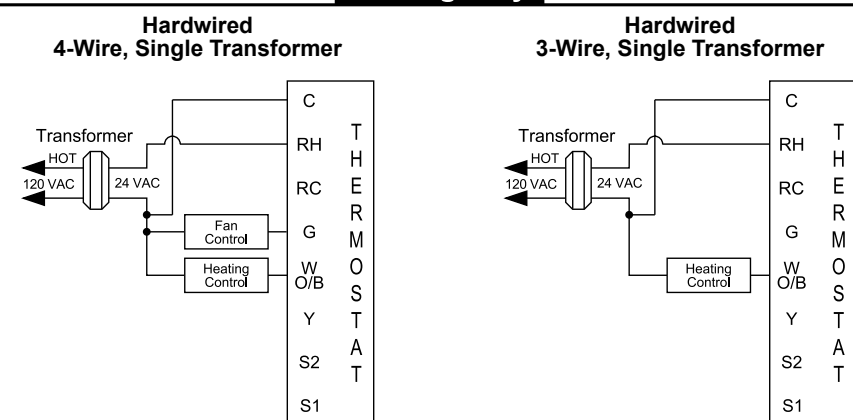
Hardwired
4-Wire, Single Transformer

Transformer
HOT
120 VAC
24 VAC
Fan Control
Heating Control
C
RH
RC
G
W O/B
Y
S2
S1
THERMOSTAT

Hardwired
3-Wire, Single Transformer

Transformer
HOT
120 VAC
24 VAC
Heating Control
C
RH
RC
G
W O/B
Y
S2
S1
THERMOSTAT